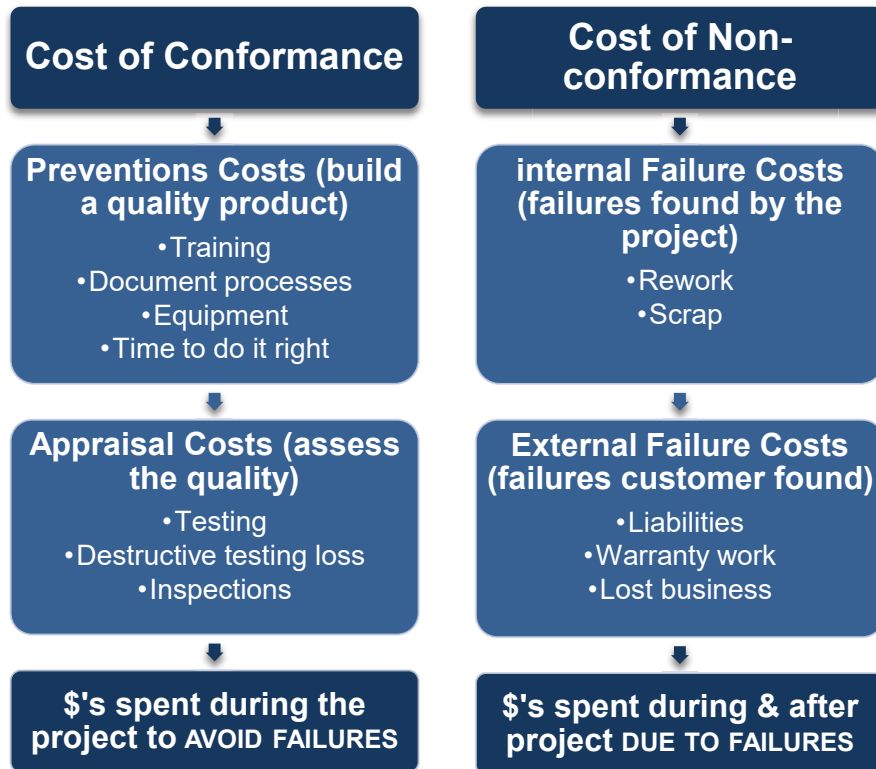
Cost of Conformance

Preventions Costs (build a quality product)

•Training
•Document processes
•Equipment
•Time to do it right

Appraisal Costs (assess the quality)

•Testing
•Destructive testing loss
•Inspections

$'s spent during the project to AVOID FAILURES

Cost of Non-conformance

internal Failure Costs (failures found by the project)

•Rework
•Scrap

External Failure Costs (failures customer found)

•Liabilities
•Warranty work
•Lost business

$'s spent during & after project DUE TO FAILURES